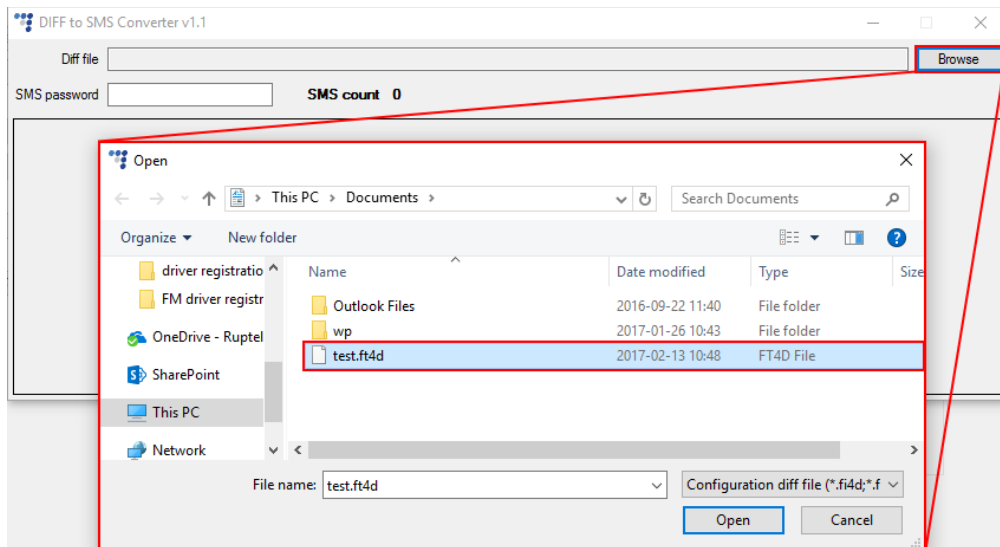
DIFF to SMS Converter v1.1

Diff file
Browse

SMS password
SMS count 0

Open

This PC > Documents >
Search Documents

Organize ▾
New folder

driver registratio
FM driver registr
OneDrive - Ruptel
SharePoint
This PC
Network

| Name | Date modified | Type | Size |
|---|---|---|---|
| Outlook Files | 2016-09-22 11:40 | File folder | |
| wp | 2017-01-26 10:43 | File folder | |
| test.ft4d | 2017-02-13 10:48 | FT4D File | |

File name: test.ft4d
Configuration diff file (*.fi4d;*.f
Open
Cancel